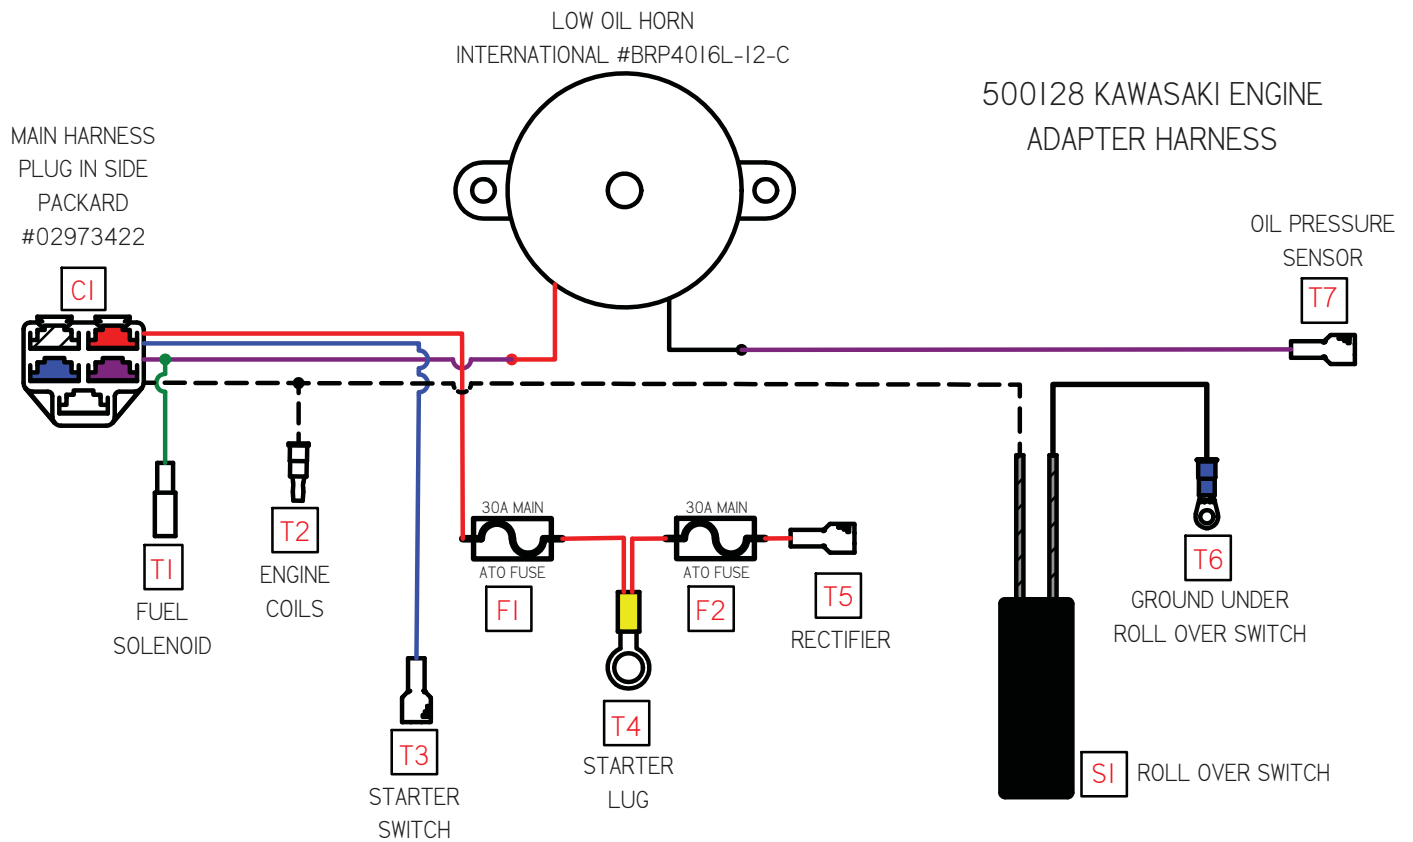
LOW OIL HORN
INTERNATIONAL #BRP4016L-12-C

500128 KAWASAKI ENGINE
ADAPTER HARNESS

MAIN HARNESS
PLUG IN SIDE
PACKARD
#02973422

C1

OIL PRESSURE
SENSOR

T7

30A MAIN
ATO FUSE
F1

30A MAIN
ATO FUSE
F2

T1
FUEL
SOLENOID

T2
ENGINE
COILS

T3
STARTER
SWITCH

T4
STARTER
LUG

T5
RECTIFIER

T6
GROUND UNDER
ROLL OVER SWITCH

S1 ROLL OVER SWITCH